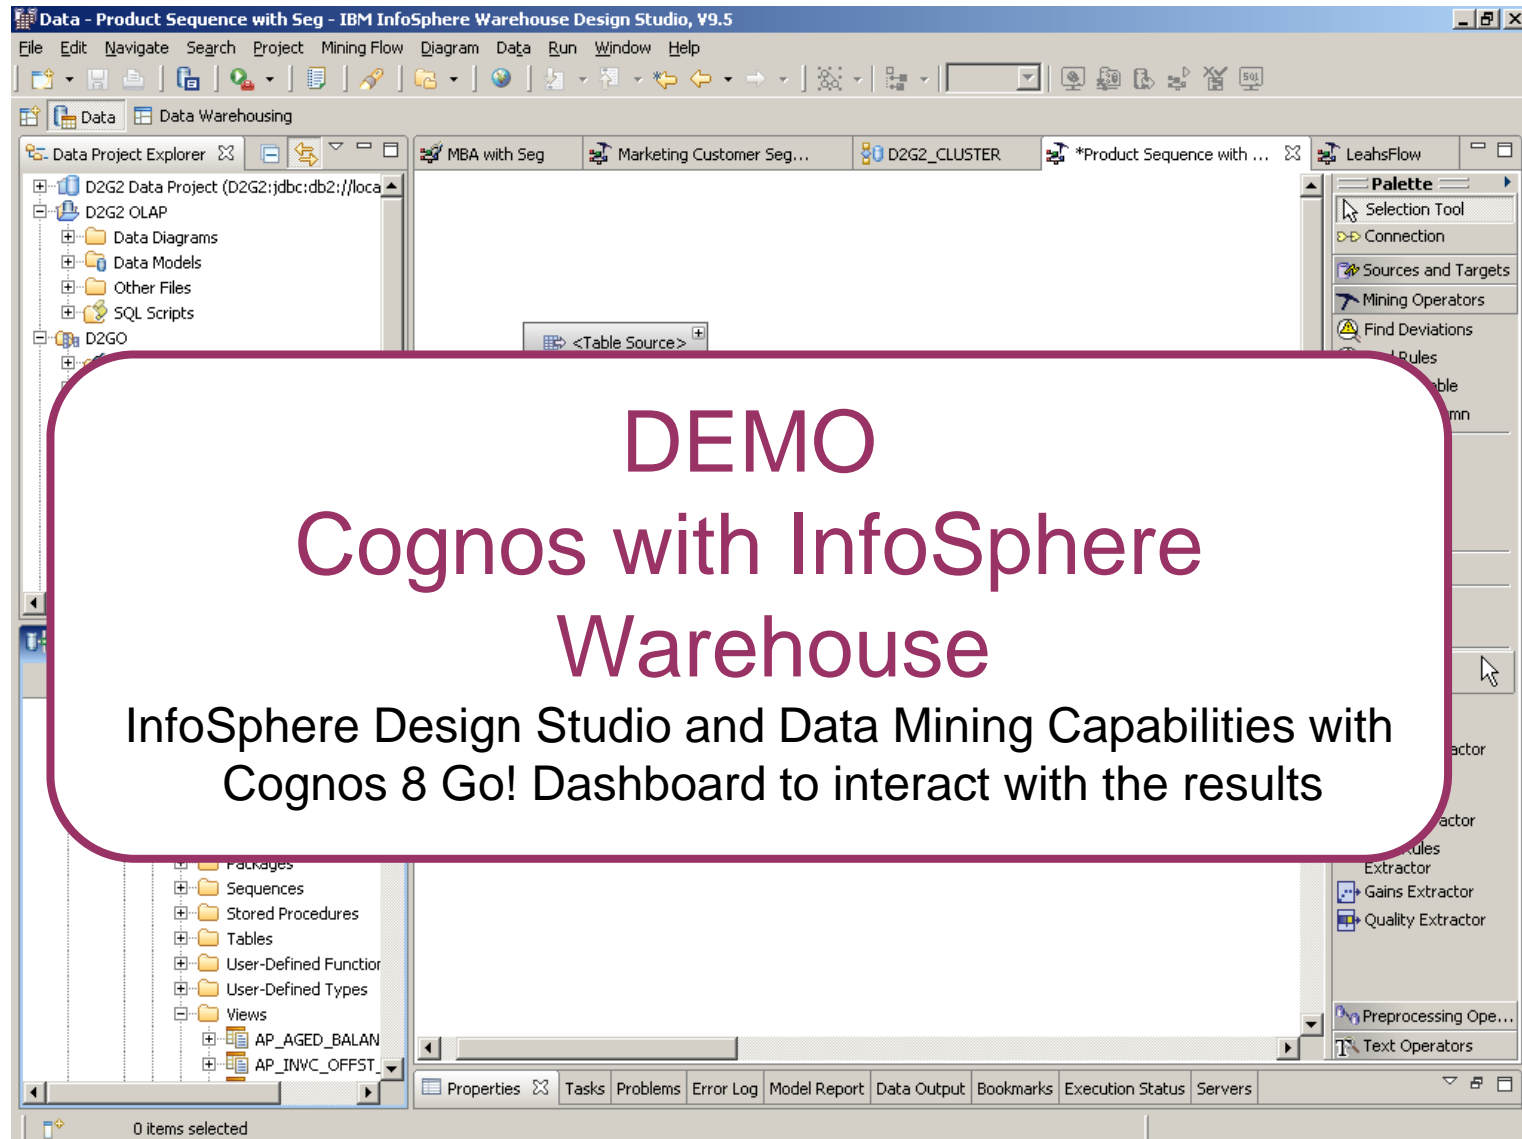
Data - Product Sequence with Seg - IBM InfoSphere Warehouse Design Studio, V9.5

File Edit Navigate Search Project Mining Flow Diagram Data Run Window Help

Data Data Warehousing

Data Project Explorer

D2G2 Data Project (D2G2:jdbc:db2://loca
D2G2 OLAP
Data Diagrams
Data Models
Other Files
SQL Scripts
D2GO

MBA with Seg Marketing Customer Seg... D2G2_CLUSTER *Product Sequence with ... LeahsFlow

<Table Source>

Palette
Selection Tool
Connection
Sources and Targets
Mining Operators
Find Deviations
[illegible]Rules
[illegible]ble
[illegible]mn

DEMO
Cognos with InfoSphere Warehouse

InfoSphere Design Studio and Data Mining Capabilities with Cognos 8 Go! Dashboard to interact with the results

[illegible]actor
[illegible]actor
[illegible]ules
Extractor
Gains Extractor
Quality Extractor
Preprocessing Ope...
Text Operators

Packages
Sequences
Stored Procedures
Tables
User-Defined Functior
User-Defined Types
Views
AP_AGED_BALAN
AP_INVC_OFFST_

Properties Tasks Problems Error Log Model Report Data Output Bookmarks Execution Status Servers

0 items selected